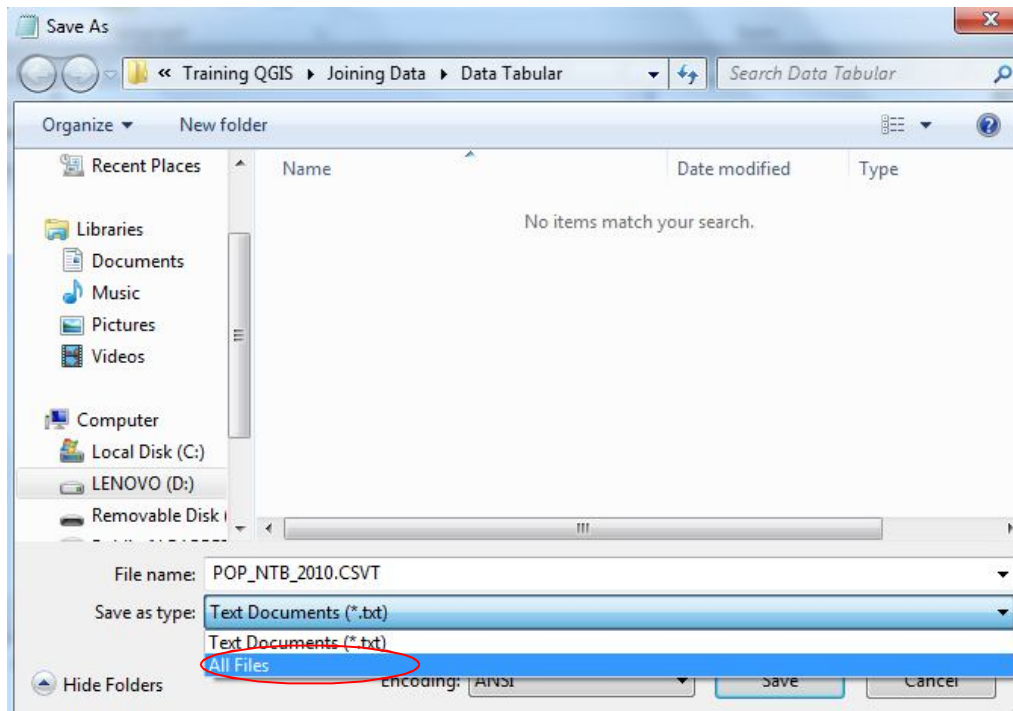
Save As

« Training QGIS ▸ Joining Data ▸ Data Tabular

Search Data Tabular

Organize ▾ New folder

Recent Places

Libraries

Documents

Music

Pictures

Videos

Computer

Local Disk (C:)

LENOVO (D:)

Removable Disk (

Name

Date modified

Type

No items match your search.

File name: POP_NTB_2010.CSVT

Save as type: Text Documents (*.txt)

Text Documents (*.txt)

All Files

Hide Folders

Encoding: ANSI

Save

Cancel